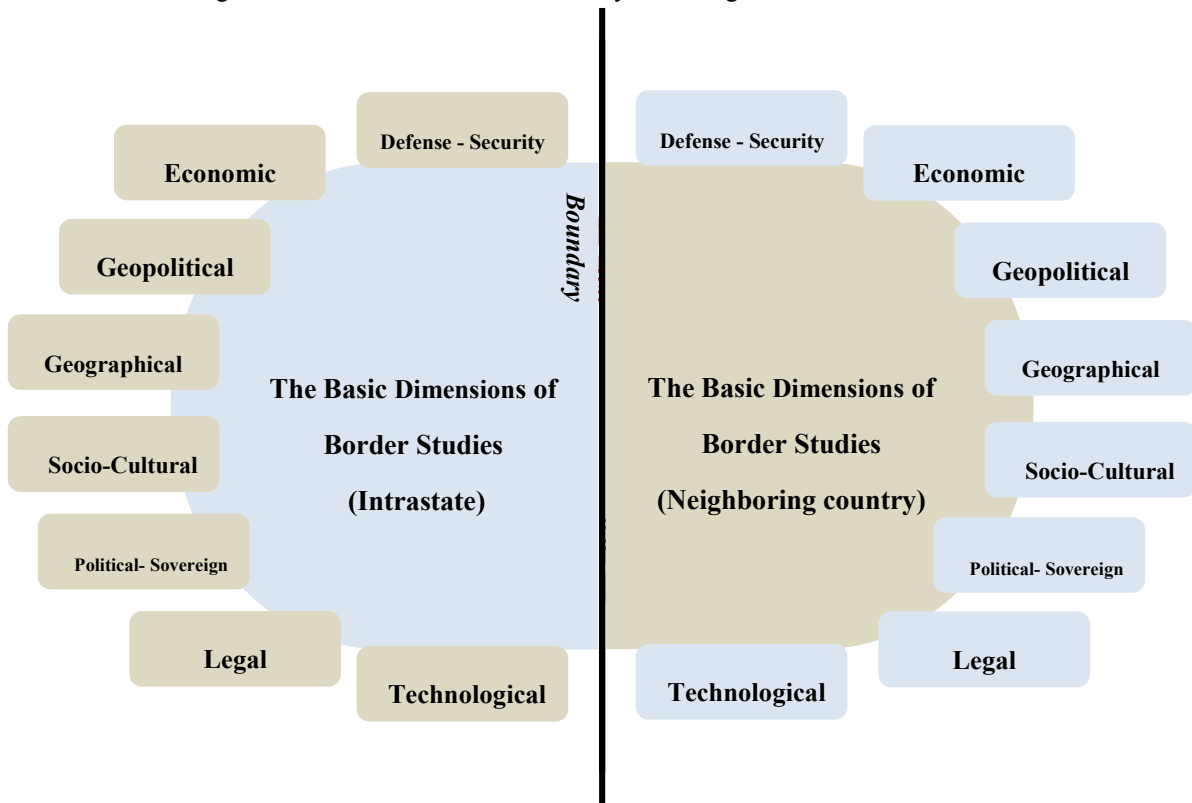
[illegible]

Defense - Security

Economic

Geopolitical

Geographical

Socio-Cultural

Political- Sovereign

Legal

Technological

The Basic Dimensions of Border Studies (Intrastate)

Boundary

Defense - Security

Economic

Geopolitical

Geographical

Socio-Cultural

Political- Sovereign

Legal

Technological

The Basic Dimensions of Border Studies (Neighboring country)